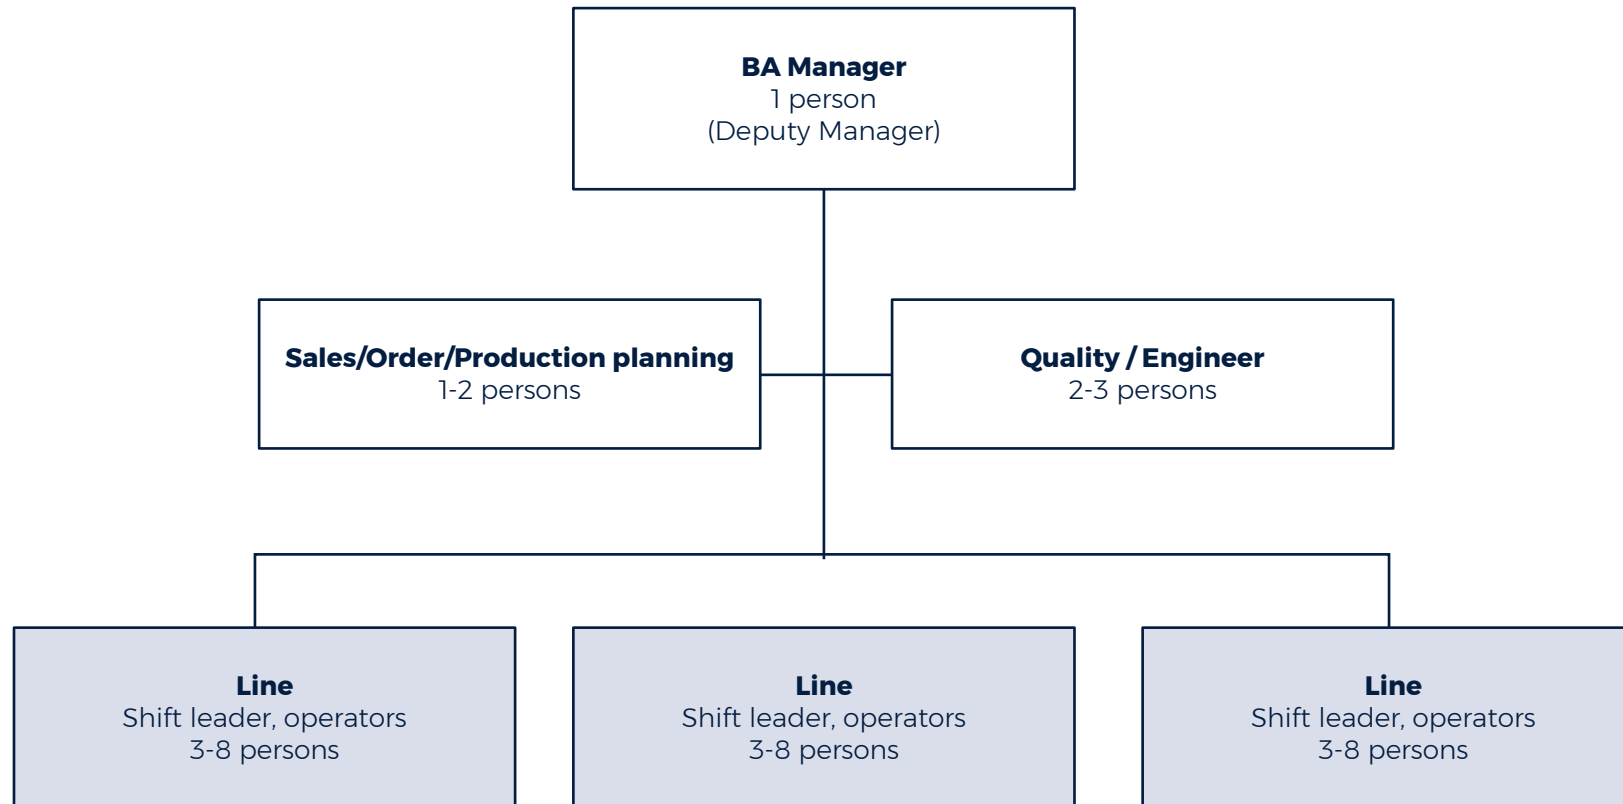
**BA Manager**
1 person
(Deputy Manager)

**Sales/Order/Production planning**
1-2 persons

**Quality / Engineer**
2-3 persons

**Line**
Shift leader, operators
3-8 persons

**Line**
Shift leader, operators
3-8 persons

**Line**
Shift leader, operators
3-8 persons